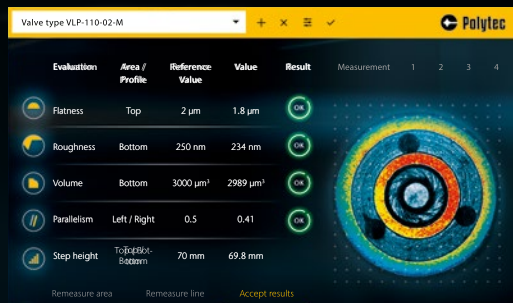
Valve type VLP-110-02-M

+ × ✓

Polytec

| Evaluation | Area / Profile | Reference Value | Value | Result |
|---|---|---|---|---|
| Flatness | Top | 2 µm | 1.8 µm | OK |
| Roughness | Bottom | 250 nm | 234 nm | OK |
| Volume | Bottom | 3000 µm³ | 2989 µm³ | OK |
| Parallelism | Left / Right | 0.5 | 0.41 | OK |
| Step height | Top / Bottom | 70 mm | 69.8 mm | |

Measurement 1 2 3 4

Remeasure area Remeasure line Accept results